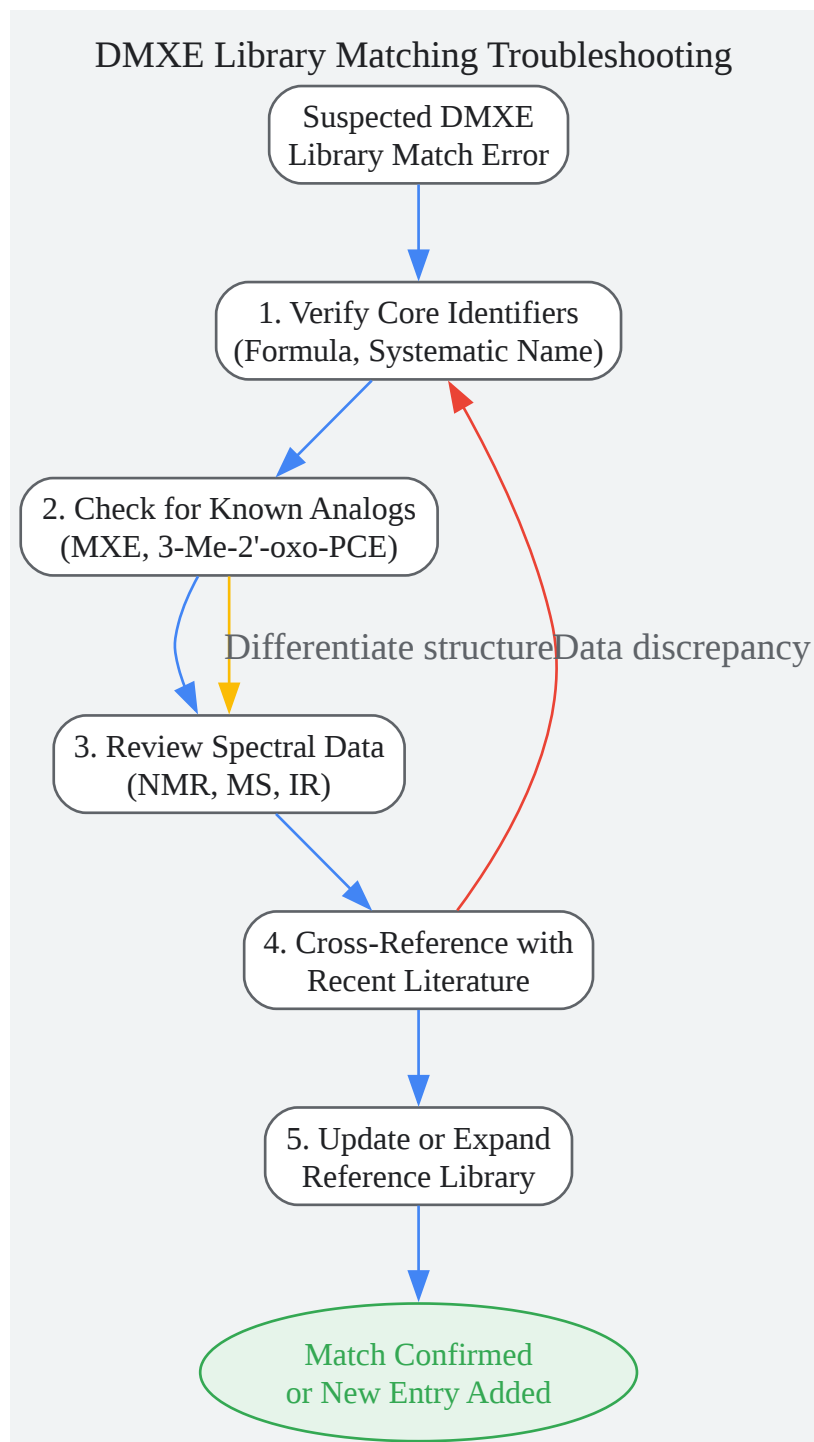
DMXE Library Matching Troubleshooting

Suspected DMXE Library Match Error

1. Verify Core Identifiers (Formula, Systematic Name)

2. Check for Known Analogs (MXE, 3-Me-2'-oxo-PCE)

Differentiate structure

Data discrepancy

3. Review Spectral Data (NMR, MS, IR)

4. Cross-Reference with Recent Literature

5. Update or Expand Reference Library

Match Confirmed or New Entry Added